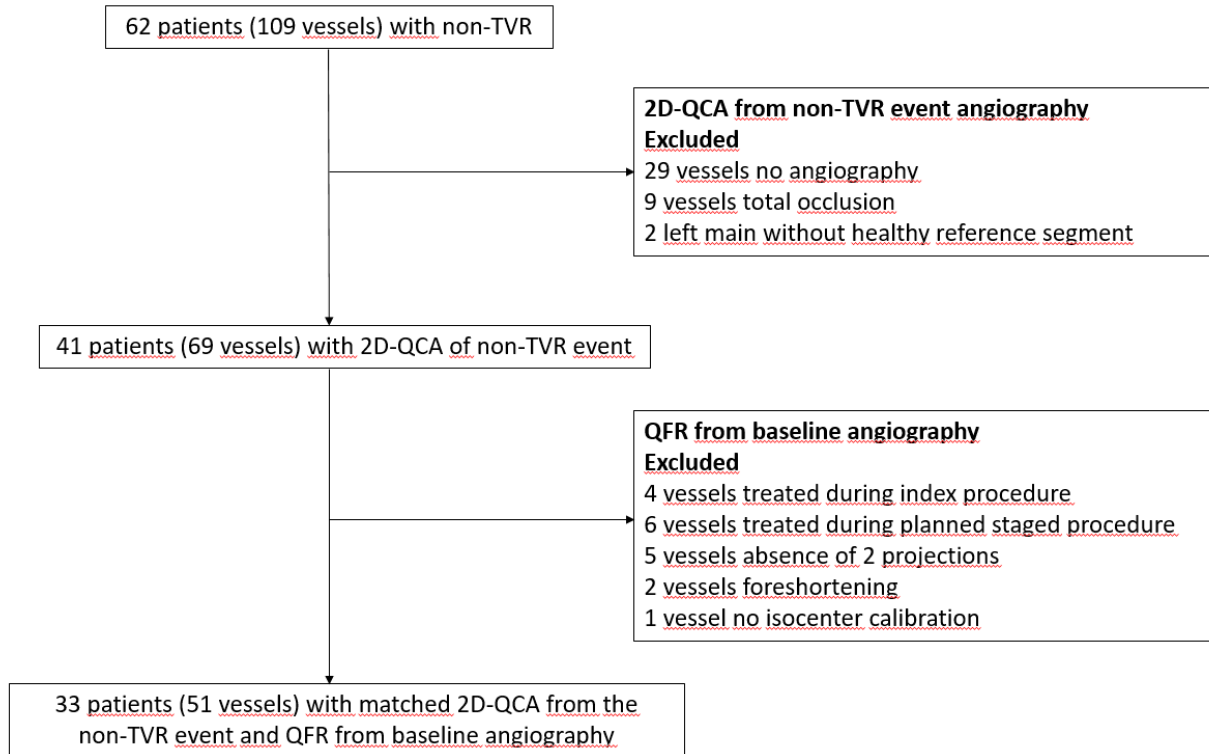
62 patients (109 vessels) with non-TVR

2D-QCA from non-TVR event angiography
Excluded
29 vessels no angiography
9 vessels total occlusion
2 left main without healthy reference segment

41 patients (69 vessels) with 2D-QCA of non-TVR event

QFR from baseline angiography
Excluded
4 vessels treated during index procedure
6 vessels treated during planned staged procedure
5 vessels absence of 2 projections
2 vessels foreshortening
1 vessel no isocenter calibration

33 patients (51 vessels) with matched 2D-QCA from the non-TVR event and QFR from baseline angiography